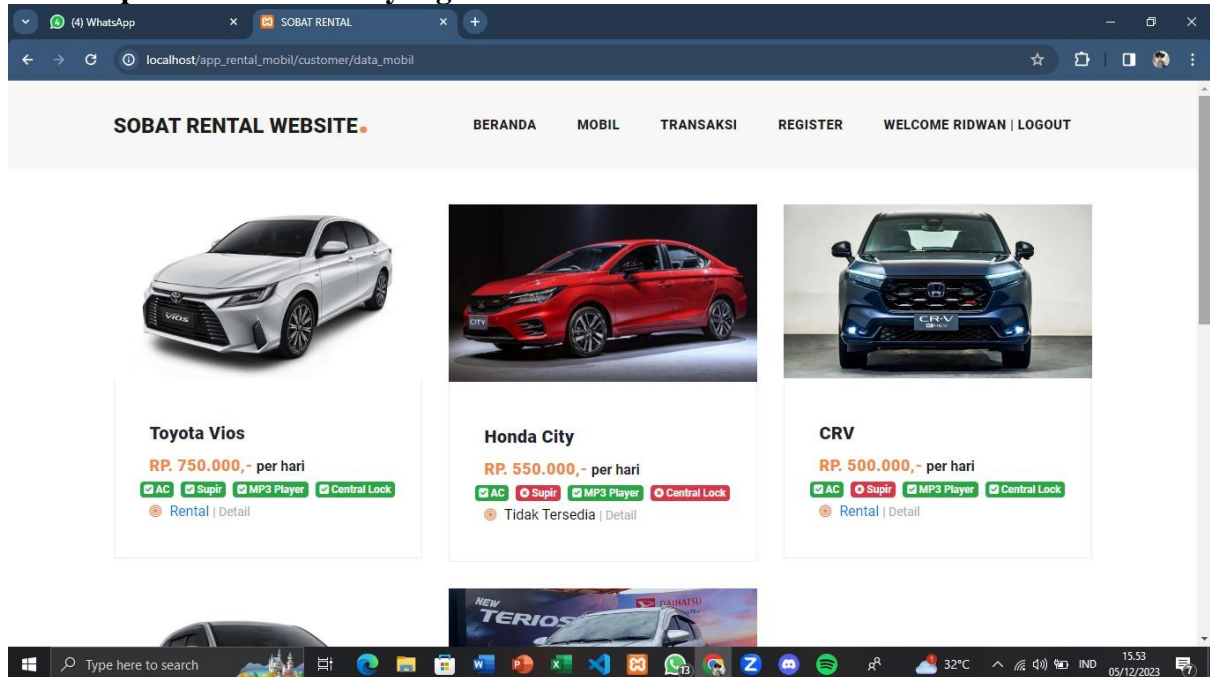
(4) WhatsApp
SOBAT RENTAL
localhost/app_rental_mobil/customer/data_mobil

SOBAT RENTAL WEBSITE.
BERANDA MOBIL TRANSAKSI REGISTER WELCOME RIDWAN | LOGOUT

Toyota Vios
RP. 750.000,- per hari
AC Supir MP3 Player Central Lock
Rental | Detail

Honda City
RP. 550.000,- per hari
AC Supir MP3 Player Central Lock
Tidak Tersedia | Detail

CRV
RP. 500.000,- per hari
AC Supir MP3 Player Central Lock
Rental | Detail

NEW TERIOS DAIHATSU

Type here to search
32°C IND 15.53 05/12/2023